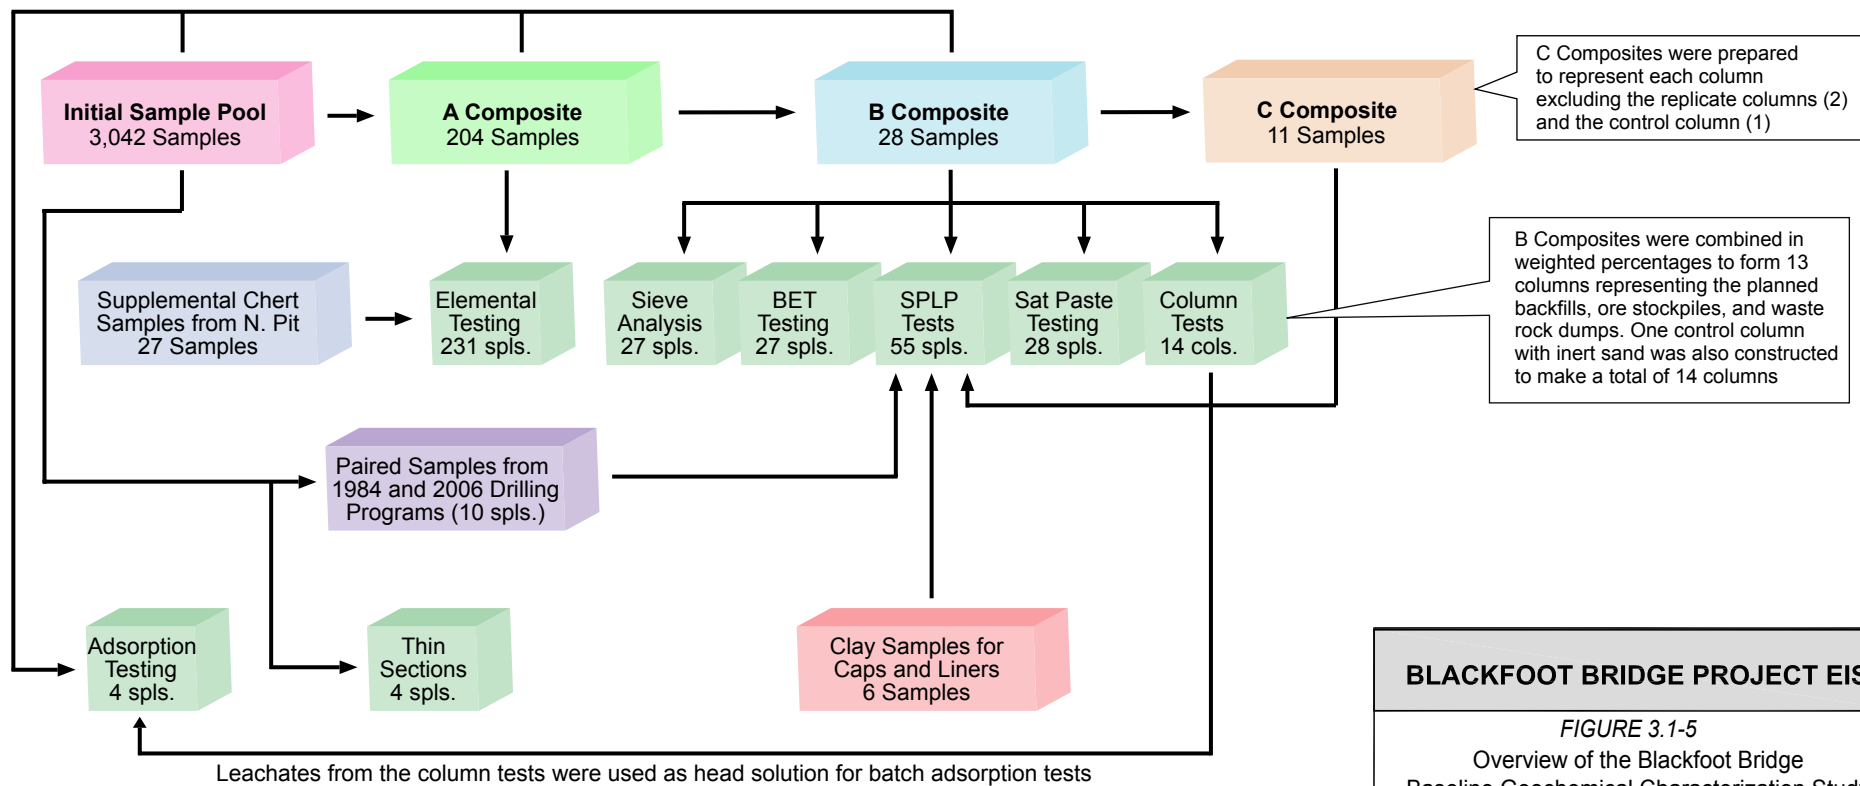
Initial Sample Pool
3,042 Samples

A Composite
204 Samples

B Composite
28 Samples

C Composite
11 Samples

C Composites were prepared to represent each column excluding the replicate columns (2) and the control column (1)

Supplemental Chert Samples from N. Pit
27 Samples

Elemental Testing
231 spls.

Sieve Analysis
27 spls.

BET Testing
27 spls.

SPLP Tests
55 spls.

Sat Paste Testing
28 spls.

Column Tests
14 cols.

B Composites were combined in weighted percentages to form 13 columns representing the planned backfills, ore stockpiles, and waste rock dumps. One control column with inert sand was also constructed to make a total of 14 columns

Paired Samples from 1984 and 2006 Drilling Programs (10 spls.)

Adsorption Testing
4 spls.

Thin Sections
4 spls.

Clay Samples for Caps and Liners
6 Samples

BLACKFOOT BRIDGE PROJECT EI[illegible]

FIGURE 3.1-5
Overview of the Blackfoot Bridge
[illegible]

Leachates from the column tests were used as head solution for batch adsorption tests